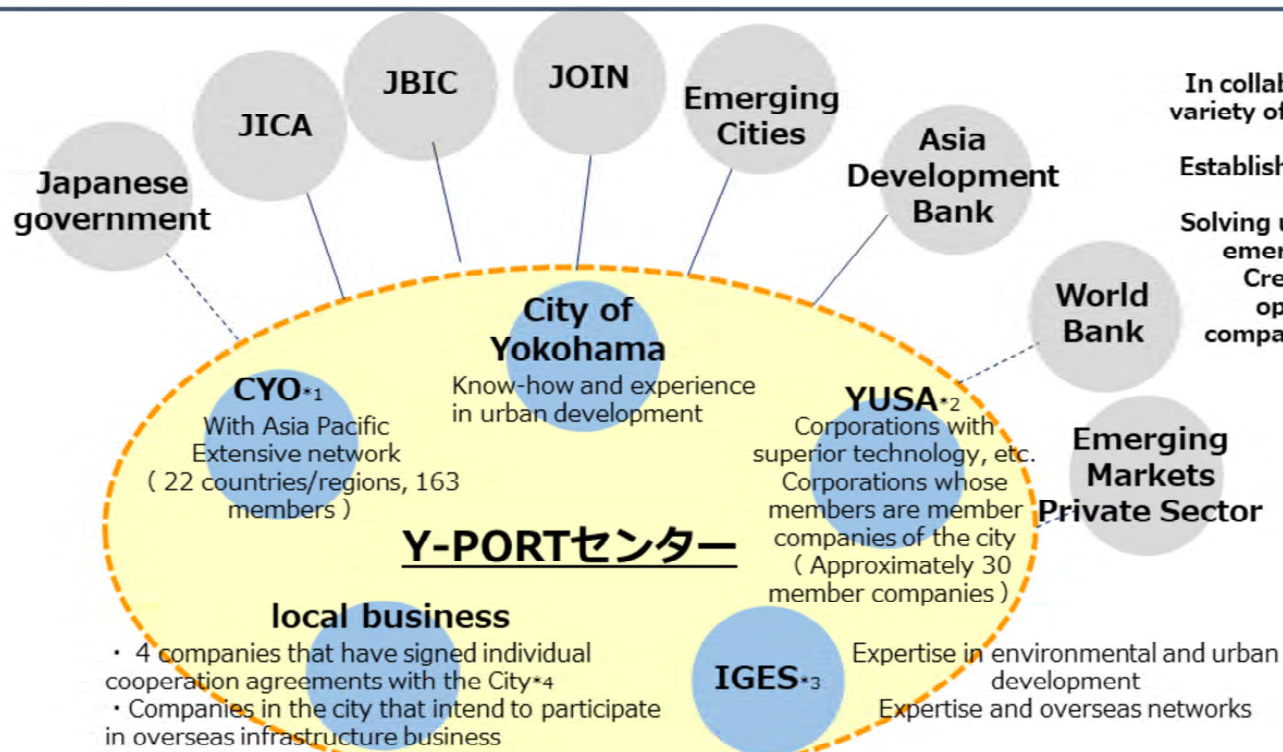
Japanese government

JICA

JBIC

JOIN

Emerging Cities

Asia Development Bank

World Bank

Emerging Markets Private Sector

In collab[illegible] variety of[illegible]

Establish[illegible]

Solving u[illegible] emer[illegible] Cre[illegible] op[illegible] compa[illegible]

City of Yokohama
Know-how and experience in urban development

CYO*1
With Asia Pacific Extensive network ( 22 countries/regions, 163 members )

YUSA*2
Corporations with superior technology, etc. Corporations whose members are member companies of the city ( Approximately 30 member companies )

Y-PORTセンター

local business
・ 4 companies that have signed individual cooperation agreements with the City*4
・Companies in the city that intend to participate in overseas infrastructure business

IGES*3
Expertise in environmental and urban development
Expertise and overseas networks